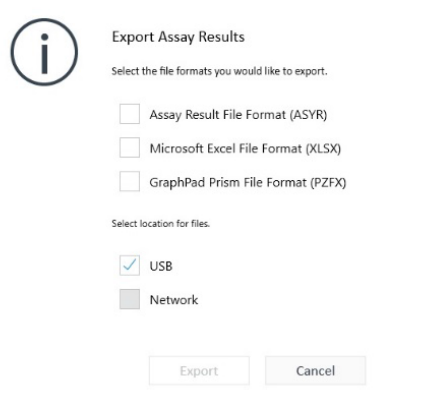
Export Assay Results

Select the file formats you would like to export.

Assay Result File Format (ASYR)

Microsoft Excel File Format (XLSX)

GraphPad Prism File Format (PZFX)

Select location for files.

USB

Network

Export

Cancel